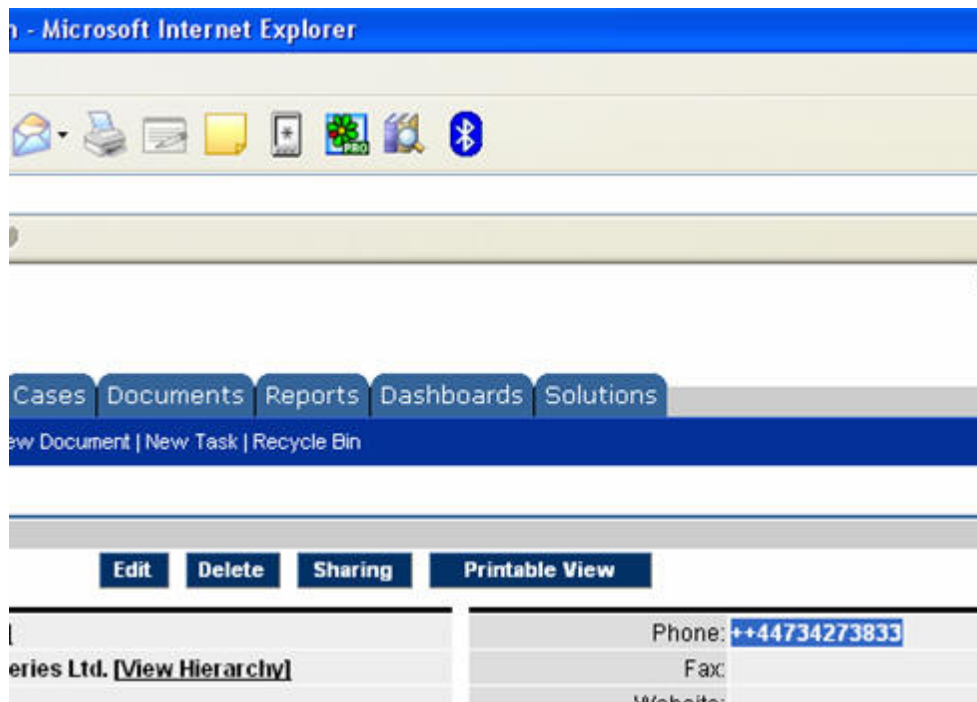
n - Microsoft Internet Explorer

Cases Documents Reports Dashboards Solutions

ew Document | New Task | Recycle Bin

Edit Delete Sharing Printable View

l

eries Ltd. [View Hierarchy]

Phone: ++44734273833

Fax:

Website: